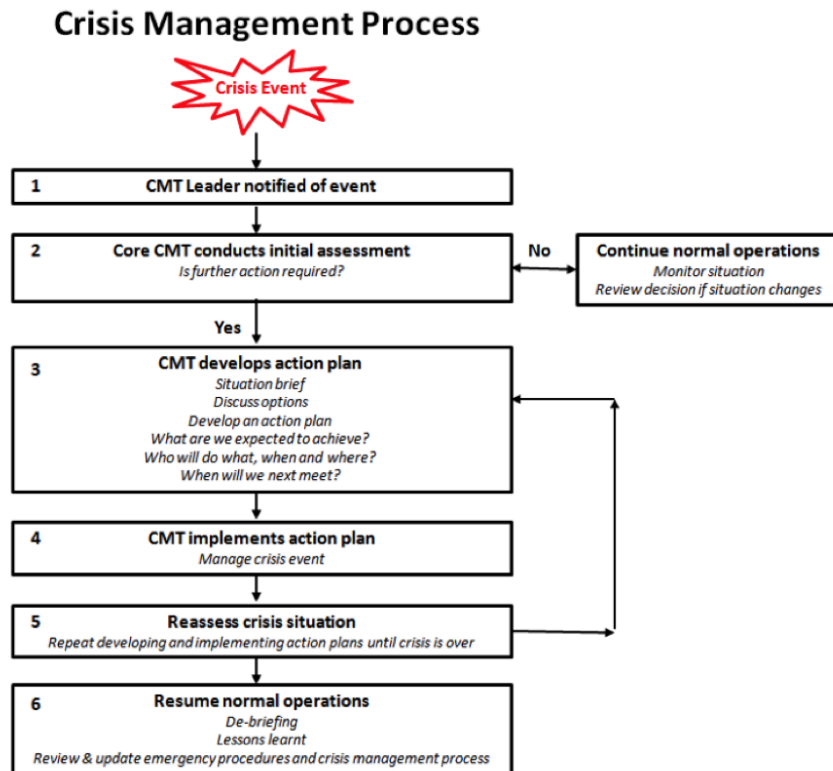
Crisis Management Process

Crisis Event

1 CMT Leader notified of event

2 Core CMT conducts initial assessment
Is further action required?

No

Continue normal operations
Monitor situation
Review decision if situation changes

Yes

3 CMT develops action plan
Situation brief
Discuss options
Develop an action plan
What are we expected to achieve?
Who will do what, when and where?
When will we next meet?

4 CMT implements action plan
Manage crisis event

5 Reassess crisis situation
Repeat developing and implementing action plans until crisis is over

6 Resume normal operations
De-briefing
Lessons learnt
Review & update emergency procedures and crisis management process